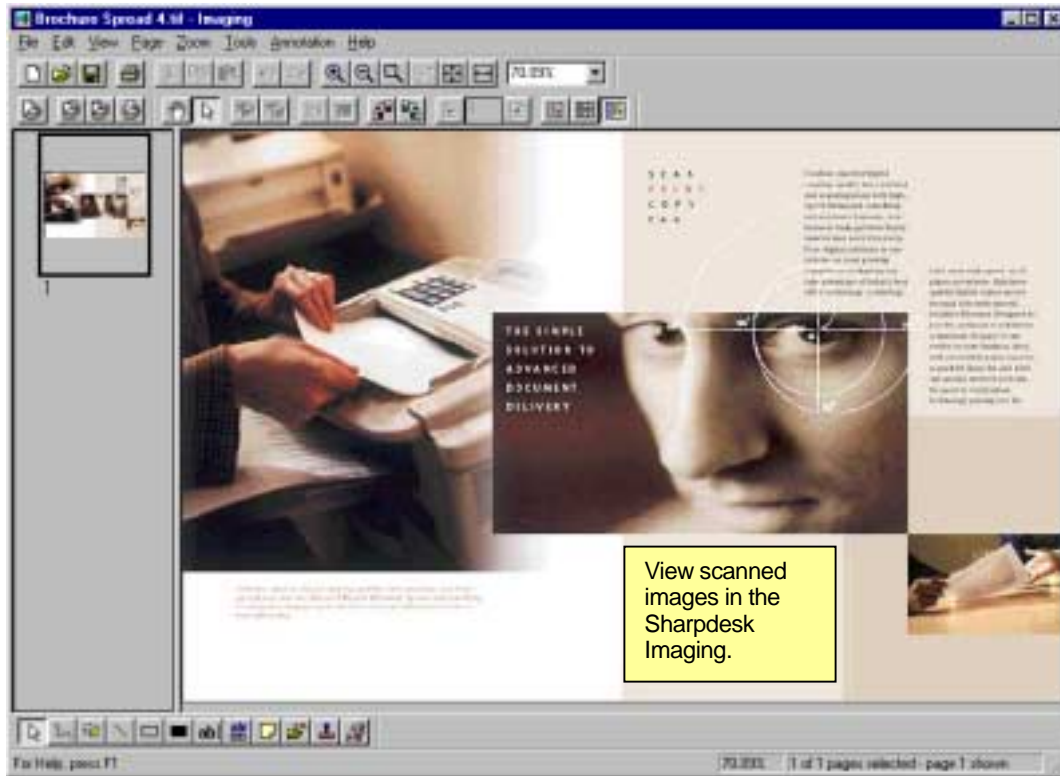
Brochure Spread 4.tif - Imaging

File Edit View Page Zoom Tools Annotation Help

70.05%

1

SCAN
PRINT
COPY
FAX

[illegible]

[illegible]

THE SIMPLE
SOLUTION TO
ADVANCED
DOCUMENT
DELIVERY

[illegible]

View scanned images in the Sharpdesk Imaging.

For Help, press F1

70.05%

1 of 1 pages selected - page 1 shown